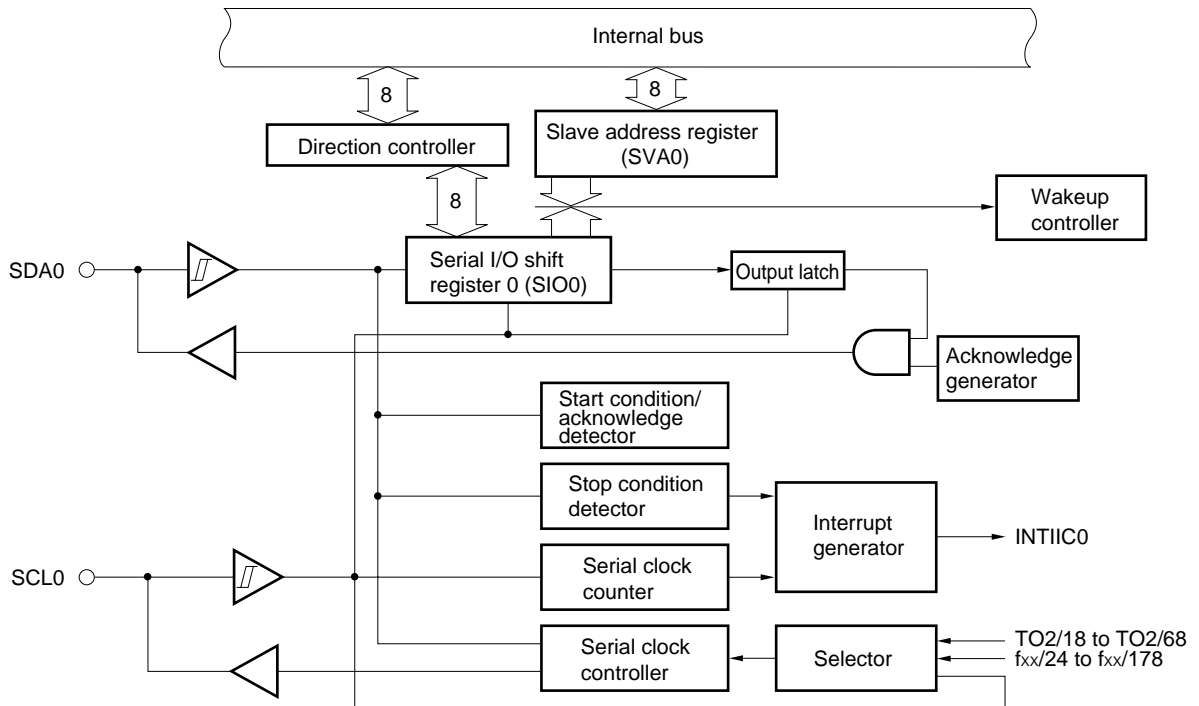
Internal bus

8

8

Direction controller

Slave address register (SVA0)

8

Wakeup controller

SDA0

Serial I/O shift register 0 (SIO0)

Output latch

Acknowledge generator

Start condition/ acknowledge detector

Stop condition detector

Interrupt generator

INTIIC0

SCL0

Serial clock counter

Serial clock controller

Selector

TO2/18 to TO2/68

$f_{XX}$/24 to $f_{XX}$/178